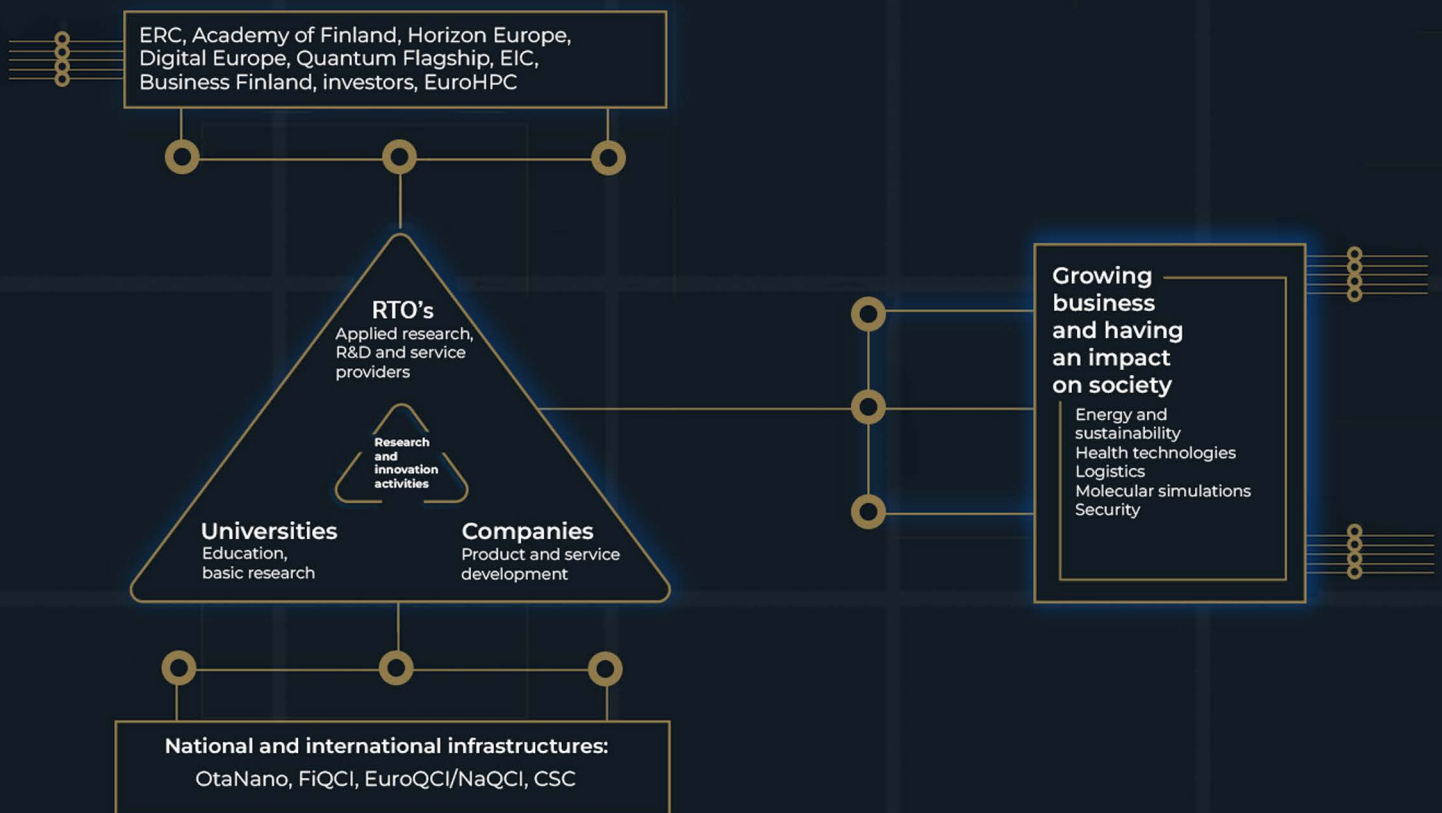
ERC, Academy of Finland, Horizon Europe, Digital Europe, Quantum Flagship, EIC, Business Finland, investors, EuroHPC

RTO's
Applied research, R&D and service providers

Research and innovation activities

Universities
Education, basic research

Companies
Product and service development

Growing business and having an impact on society

Energy and sustainability
Health technologies
Logistics
Molecular simulations
Security

National and international infrastructures:
OtaNano, FiQCI, EuroQCI/NaQCI, CSC